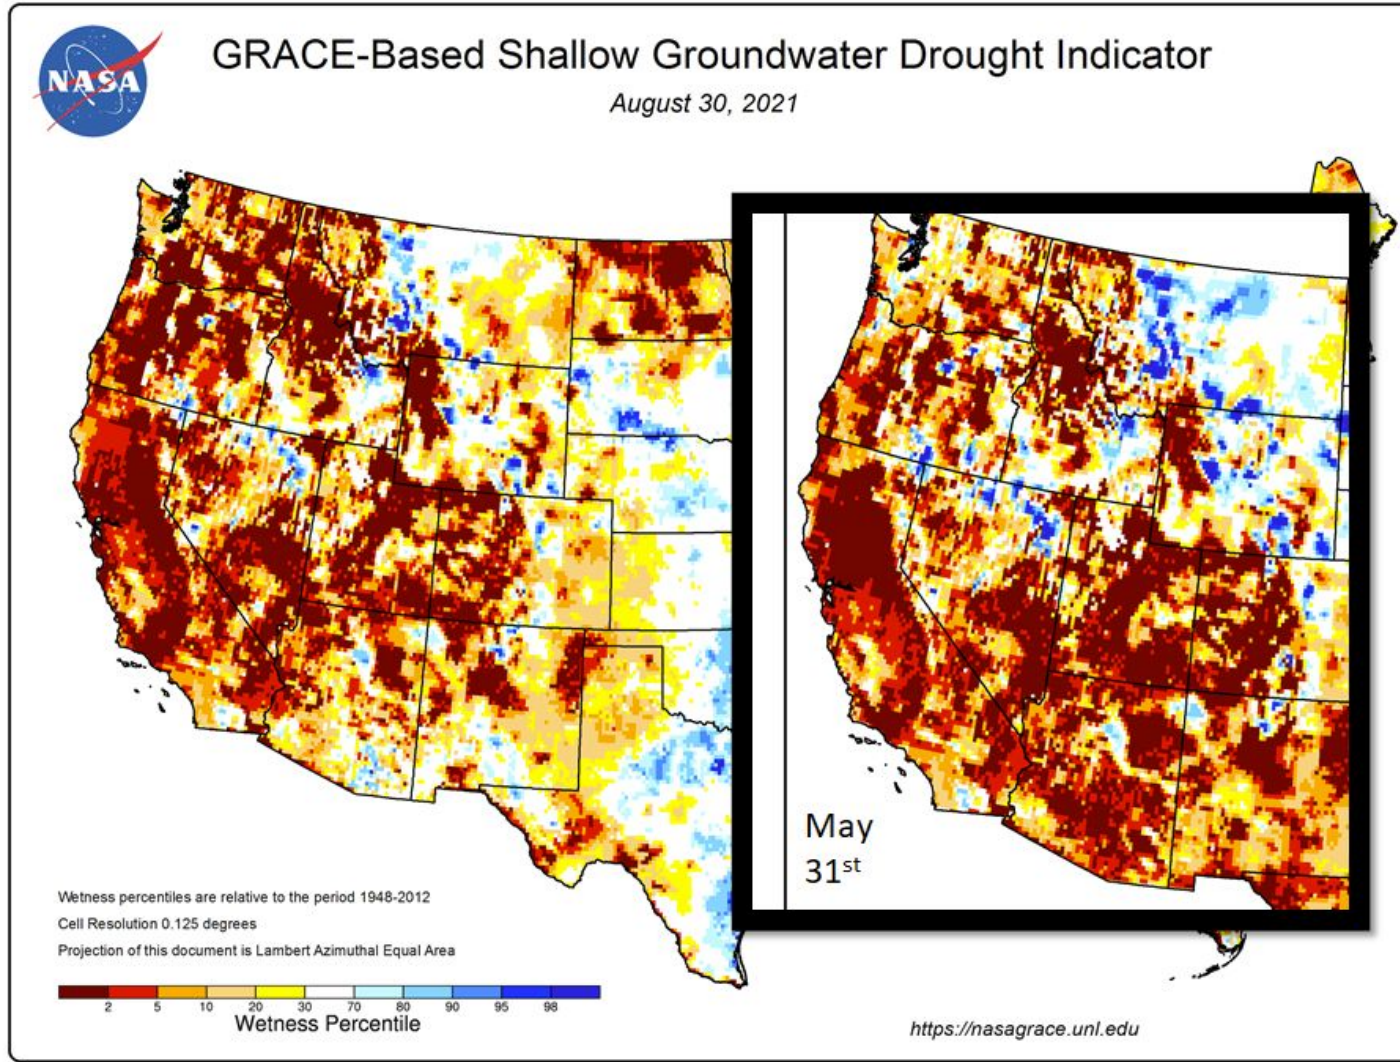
NASA

GRACE-Based Shallow Groundwater Drought Indicator

August 30, 2021

May 31$^{st}$

Wetness percentiles are relative to the period 1948-2012

Cell Resolution 0.125 degrees

Projection of this document is Lambert Azimuthal Equal Area

2 5 10 20 30 70 80 90 95 98

Wetness Percentile

https://nasagrace.unl.edu